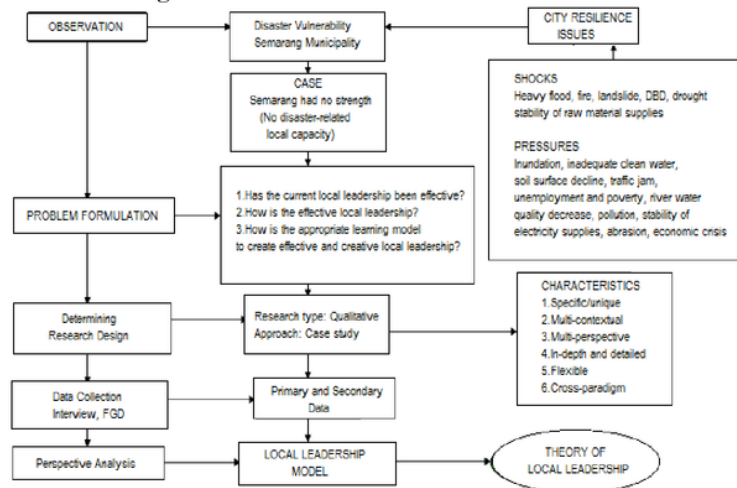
OBSERVATION

Disaster Vulnerability
Semarang Municipality

CITY RESILIENCE ISSUES

CASE
Semarang had no strength
(No disaster-related local capacity)

SHOCKS
Heavy flood, fire, landslide, DBD, drought
stability of raw material supplies

PRESSURES
Inundation, inadequate clean water, soil surface decline, traffic jam, unemployment and poverty, river water quality decrease, pollution, stability of electricity supplies, abrasion, economic crisis

PROBLEM FORMULATION

1.Has the current local leadership been effective?
2.How is the effective local leadership?
3.How is the appropriate learning model to create effective and creative local leadership?

Determining Research Design

Research type: Qualitative
Approach: Case study

CHARACTERISTICS
1.Specific/unique
2.Multi-contextual
3.Multi-perspective
4.In-depth and detailed
5.Flexible
6.Cross-paradigm

Data Collection
Interview, FGD

Primary and Secondary Data

Perspective Analysis

LOCAL LEADERSHIP MODEL

THEORY OF LOCAL LEADERSHIP